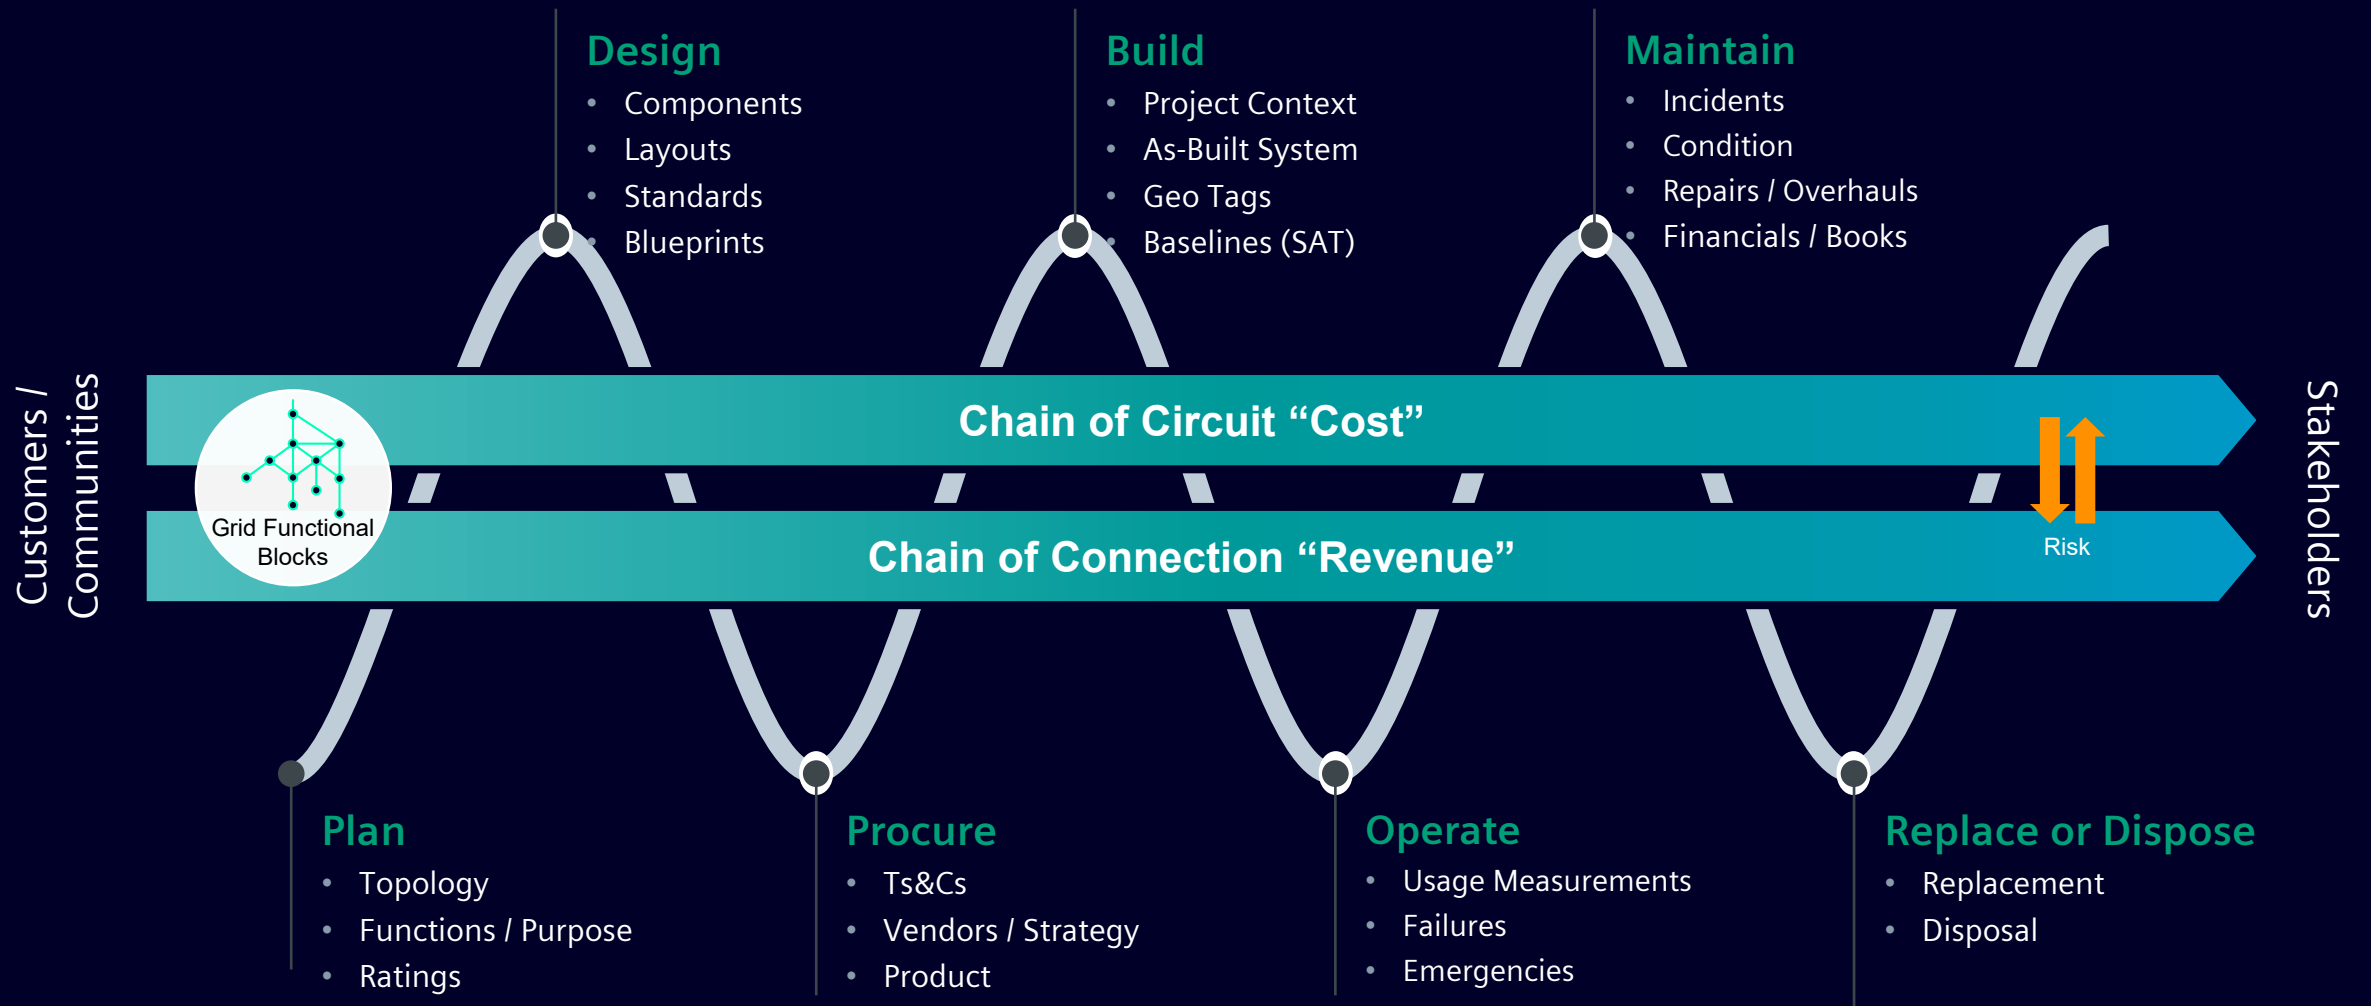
Customers / Communities

Design
- Components
- Layouts
- Standards
- Blueprints

Build
- Project Context
- As-Built System
- Geo Tags
- Baselines (SAT)

Maintain
- Incidents
- Condition
- Repairs / Overhauls
- Financials / Books

Grid Functional Blocks

Chain of Circuit “Cost”

Chain of Connection “Revenue”

Risk

Stakeholders

Plan
- Topology
- Functions / Purpose
- Ratings

Procure
- Ts&Cs
- Vendors / Strategy
- Product

Operate
- Usage Measurements
- Failures
- Emergencies

Replace or Dispose
- Replacement
- Disposal